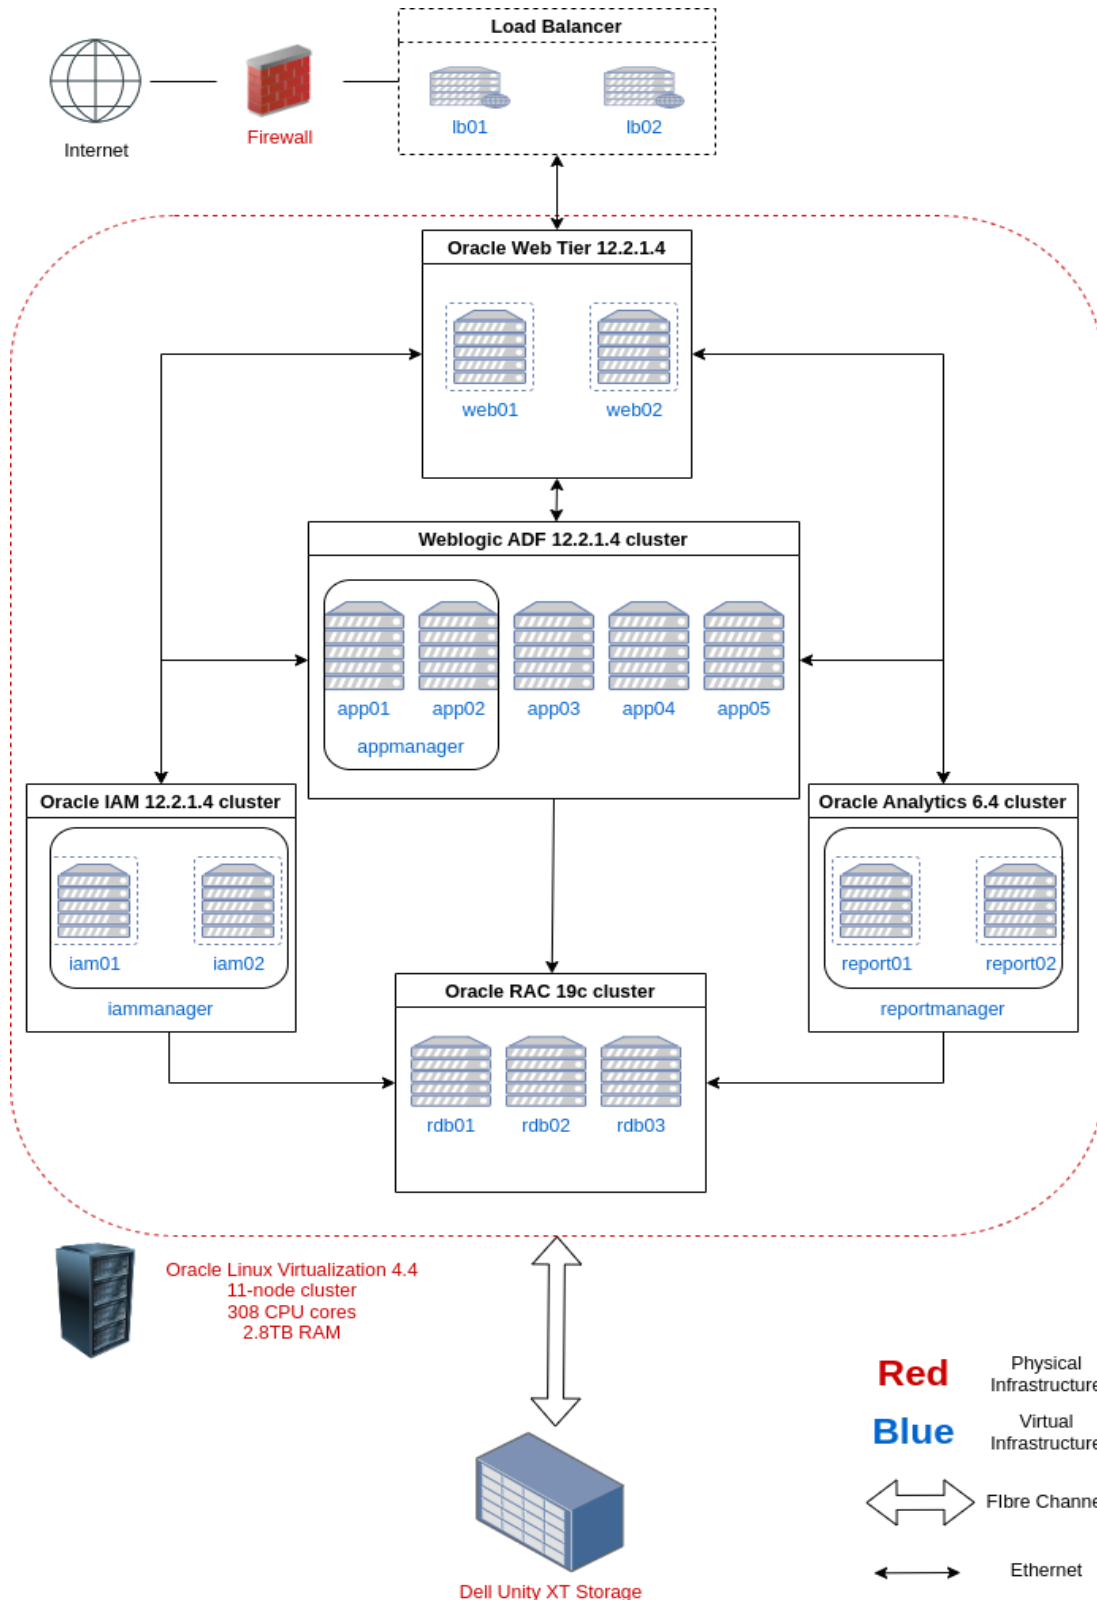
Internet

Firewall

Load Balancer

lb01

lb02

Oracle Web Tier 12.2.1.4

web01

web02

Weblogic ADF 12.2.1.4 cluster

app01

app02

app03

app04

app05

appmanager

Oracle IAM 12.2.1.4 cluster

iam01

iam02

iammanager

Oracle Analytics 6.4 cluster

report01

report02

reportmanager

Oracle RAC 19c cluster

rdb01

rdb02

rdb03

Oracle Linux Virtualization 4.4
11-node cluster
308 CPU cores
2.8TB RAM

Dell Unity XT Storage

Red Physical Infrastructure

Blue Virtual Infrastructure

FIbre Channe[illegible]

Ethernet